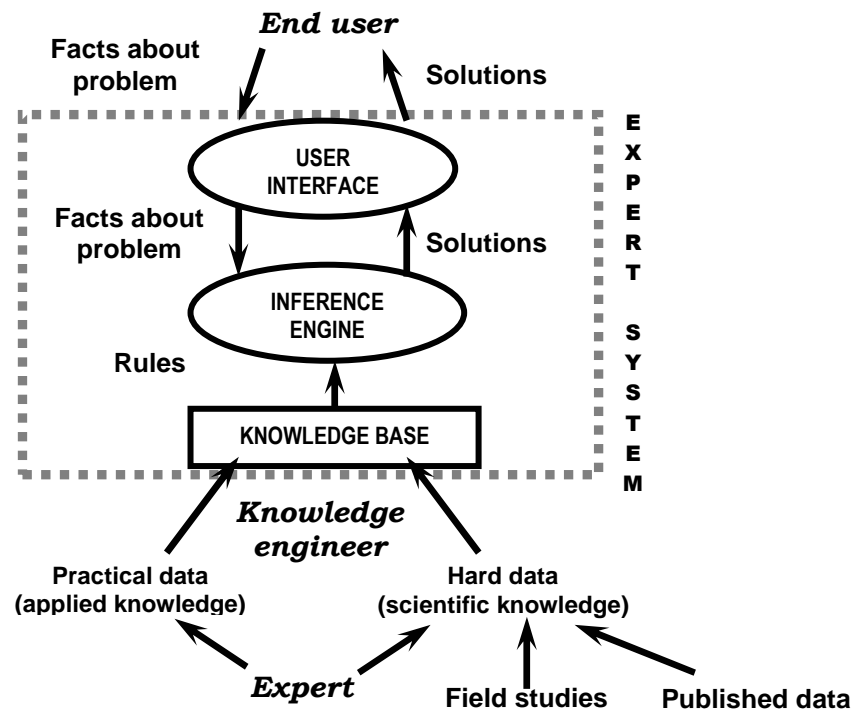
End user

Facts about problem

Solutions

EXPERT SYSTEM

USER INTERFACE

Facts about problem

Solutions

INFERENCE ENGINE

Rules

KNOWLEDGE BASE

Knowledge engineer

Practical data (applied knowledge)

Hard data (scientific knowledge)

Expert

Field studies

Published data